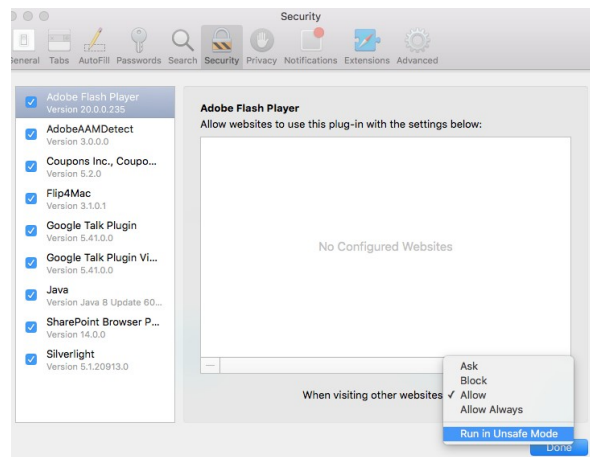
Security

General Tabs AutoFill Passwords Search Security Privacy Notifications Extensions Advanced

Adobe Flash Player
Version 20.0.0.235

AdobeAAMDetect
Version 3.0.0.0

Coupons Inc., Coupo...
Version 5.2.0

Flip4Mac
Version 3.1.0.1

Google Talk Plugin
Version 5.41.0.0

Google Talk Plugin Vi...
Version 5.41.0.0

Java
Version Java 8 Update 60...

SharePoint Browser P...
Version 14.0.0

Silverlight
Version 5.1.20913.0

Adobe Flash Player
Allow websites to use this plug-in with the settings below:

No Configured Websites

—

When visiting other websites

Ask
Block
✓ Allow
Allow Always
Run in Unsafe Mode

Done